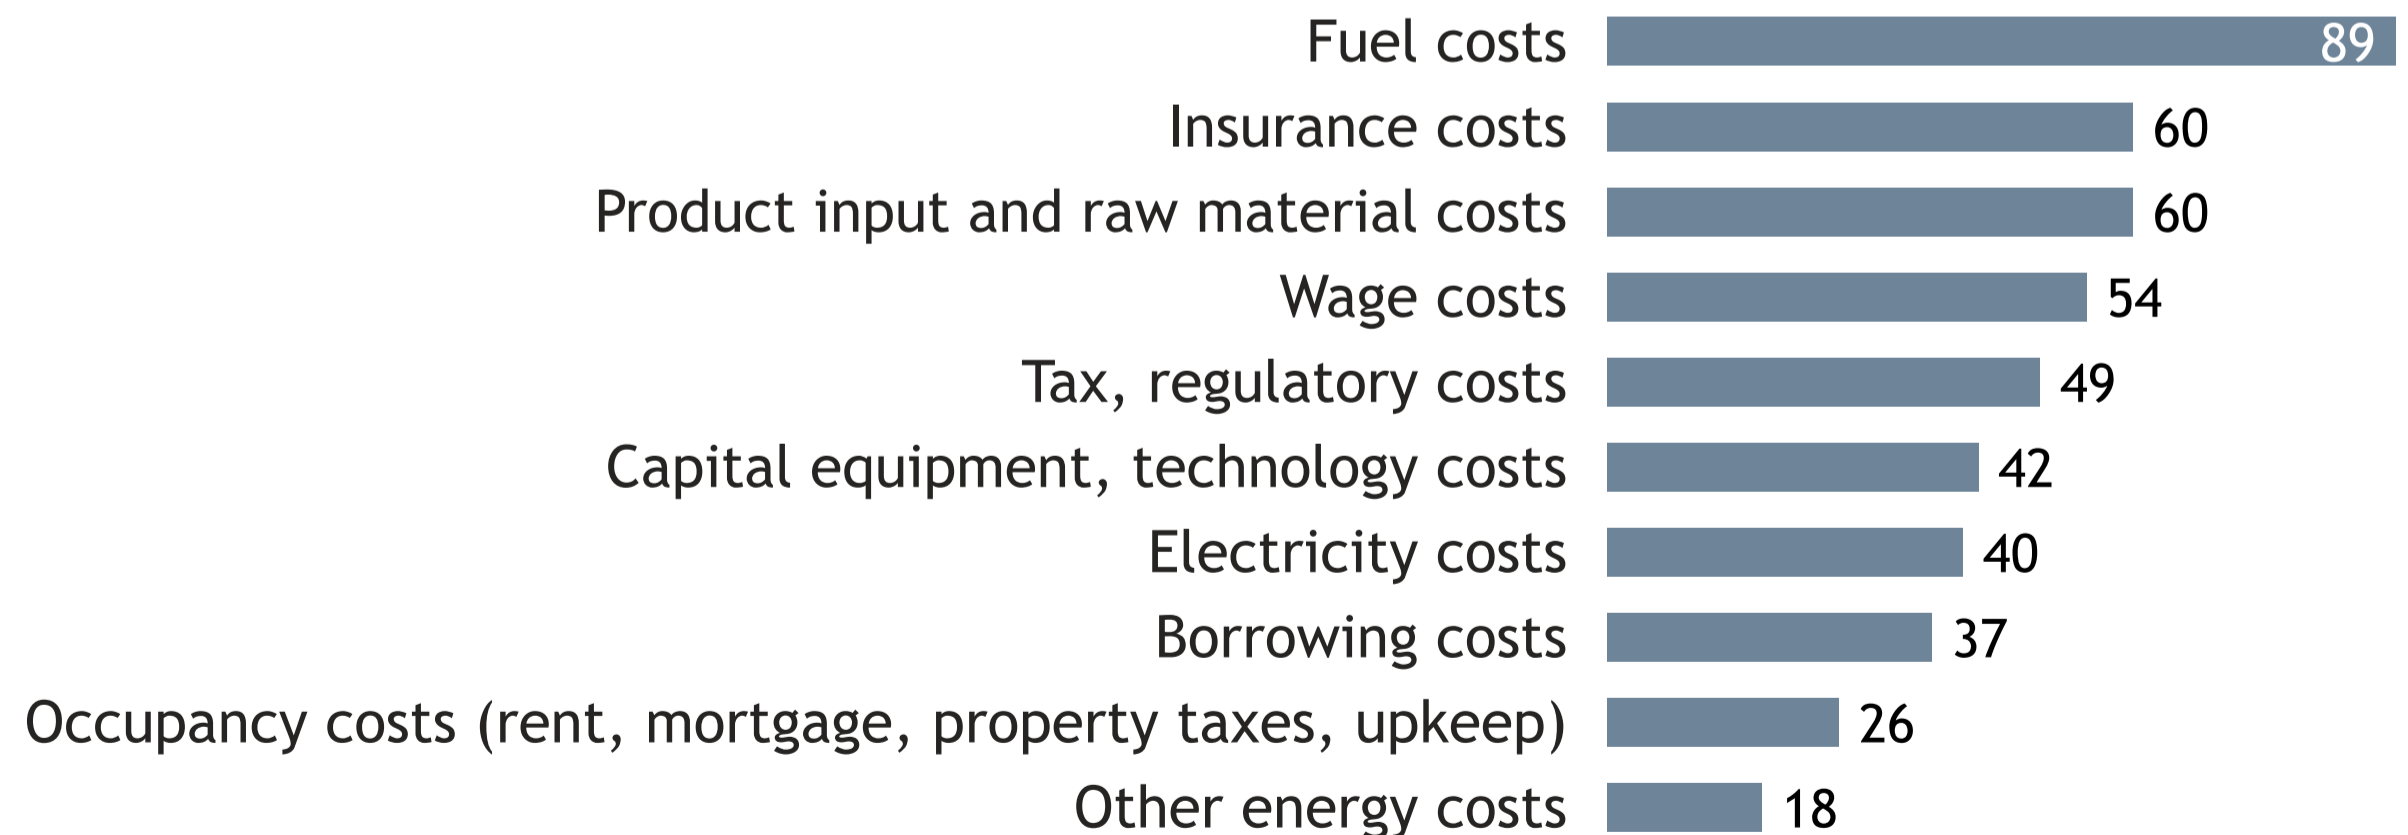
| Category | Value |
|---|---|
| Fuel costs | 89 |
| Insurance costs | 60 |
| Product input and raw material costs | 60 |
| Wage costs | 54 |
| Tax, regulatory costs | 49 |
| Capital equipment, technology costs | 42 |
| Electricity costs | 40 |
| Borrowing costs | 37 |
| Occupancy costs (rent, mortgage, property taxes, upkeep) | 26 |
| Other energy costs | 18 |